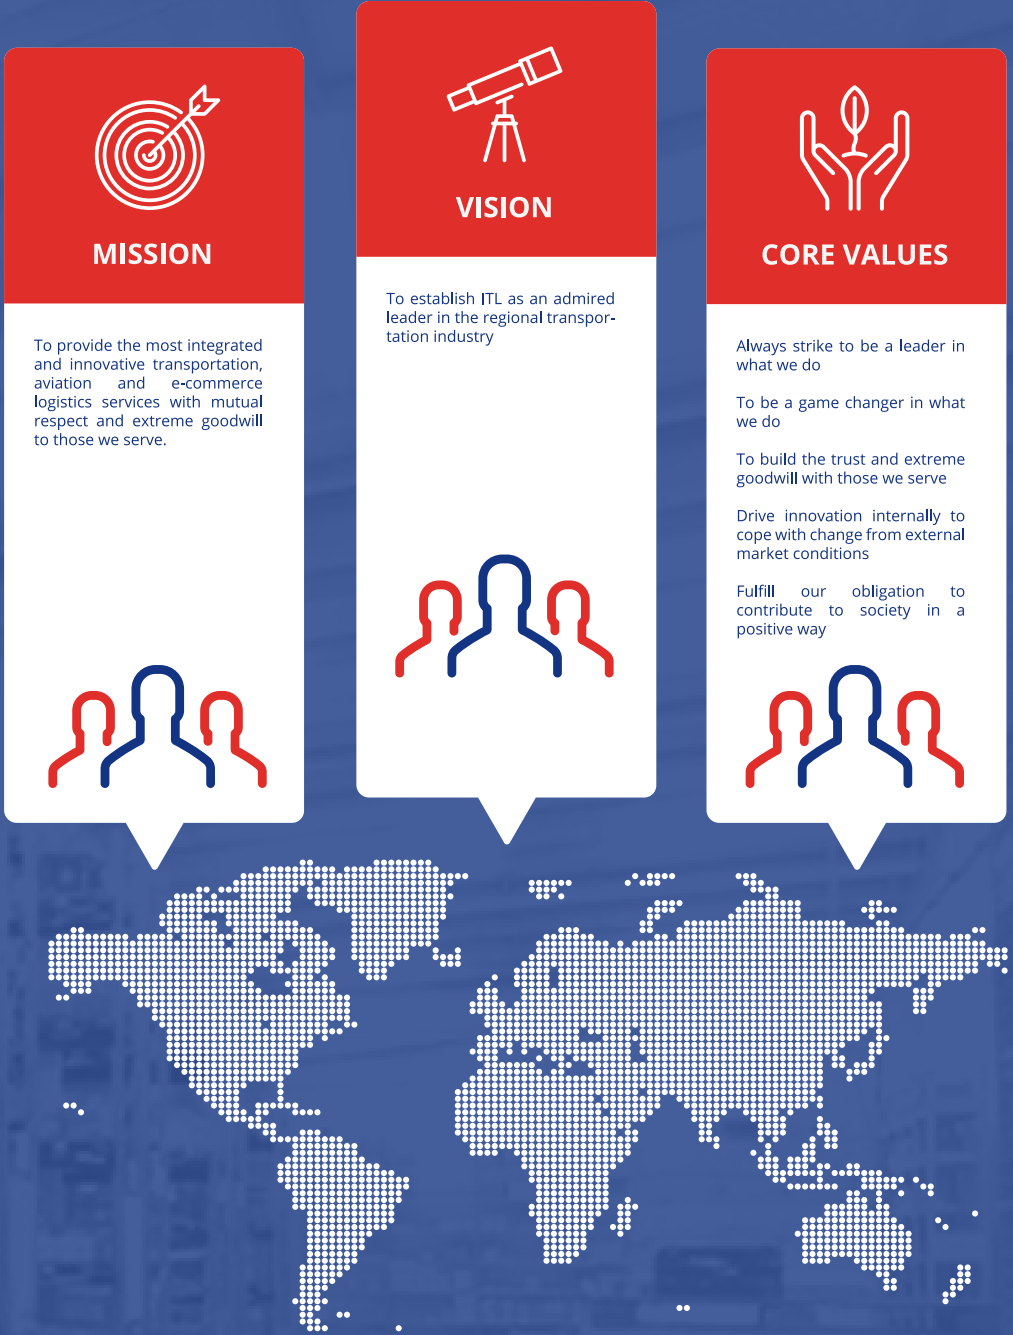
MISSION

To provide the most integrated and innovative transportation, aviation and e-commerce logistics services with mutual respect and extreme goodwill to those we serve.

VISION

To establish ITL as an admired leader in the regional transportation industry

CORE VALUES

Always strike to be a leader in what we do

To be a game changer in what we do

To build the trust and extreme goodwill with those we serve

Drive innovation internally to cope with change from external market conditions

Fulfill our obligation to contribute to society in a positive way